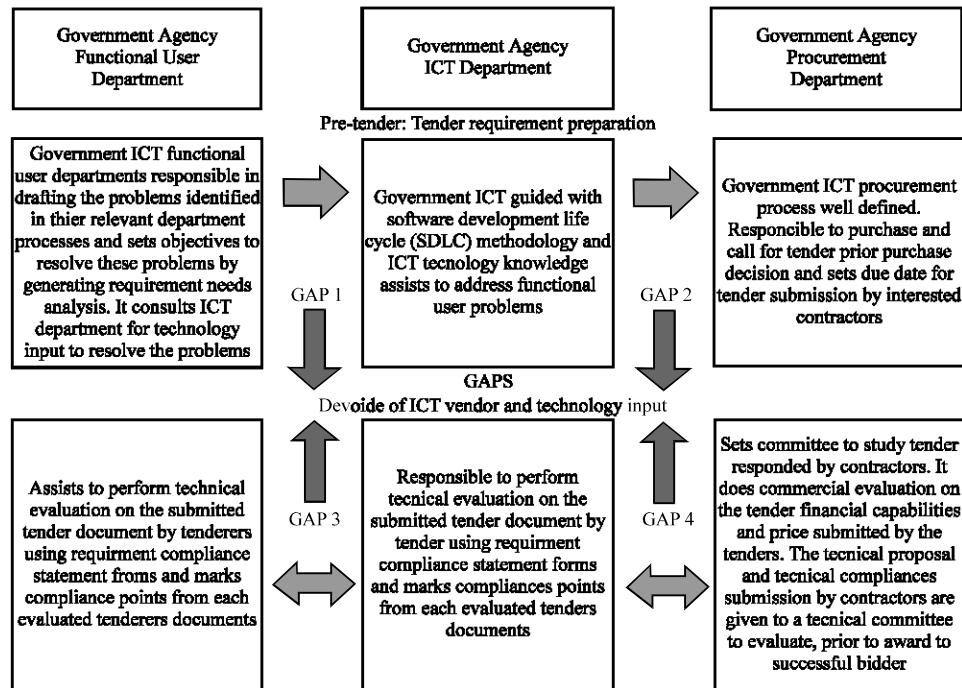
Government Agency Functional User Department

Government Agency ICT Department

Government Agency Procurement Department

Pre-tender: Tender requirement preparation

Government ICT functional user departments responsible in drafting the problems identified in thier relevant department processes and sets objectives to resolve these problems by generating requirement needs analysis. It consults ICT department for technology input to resolve the problems

Government ICT guided with software development life cycle (SDLC) methodology and ICT tecnology knowledge assists to address functional user problems

Government ICT procurement process well defined. Responcible to purchase and call for tender prior purchase decision and sets due date for tender submission by interested contractors

GAP 1

GAP 2

GAPS

Devoide of ICT vendor and technology input

GAP 3

GAP 4

Assists to perform technical evaluation on the submitted tender document by tenderers using requirment compliance statement froms and marks compliance points from each evaluated tenderers documents

Responsible to perform tecnical evaluation on the submitted tender document by tender using requirment compliance statement forms and marks compliances points from each evaluated tenders documents

Sets committee to study tender responded by contractors. It does commercial evaluation on the tender financial capabilities and price submitted by the tenders. The tecnical proposal and tecnical compliances submission by contractors are given to a tecnical committee to evaluate, prior to award to successful bidder